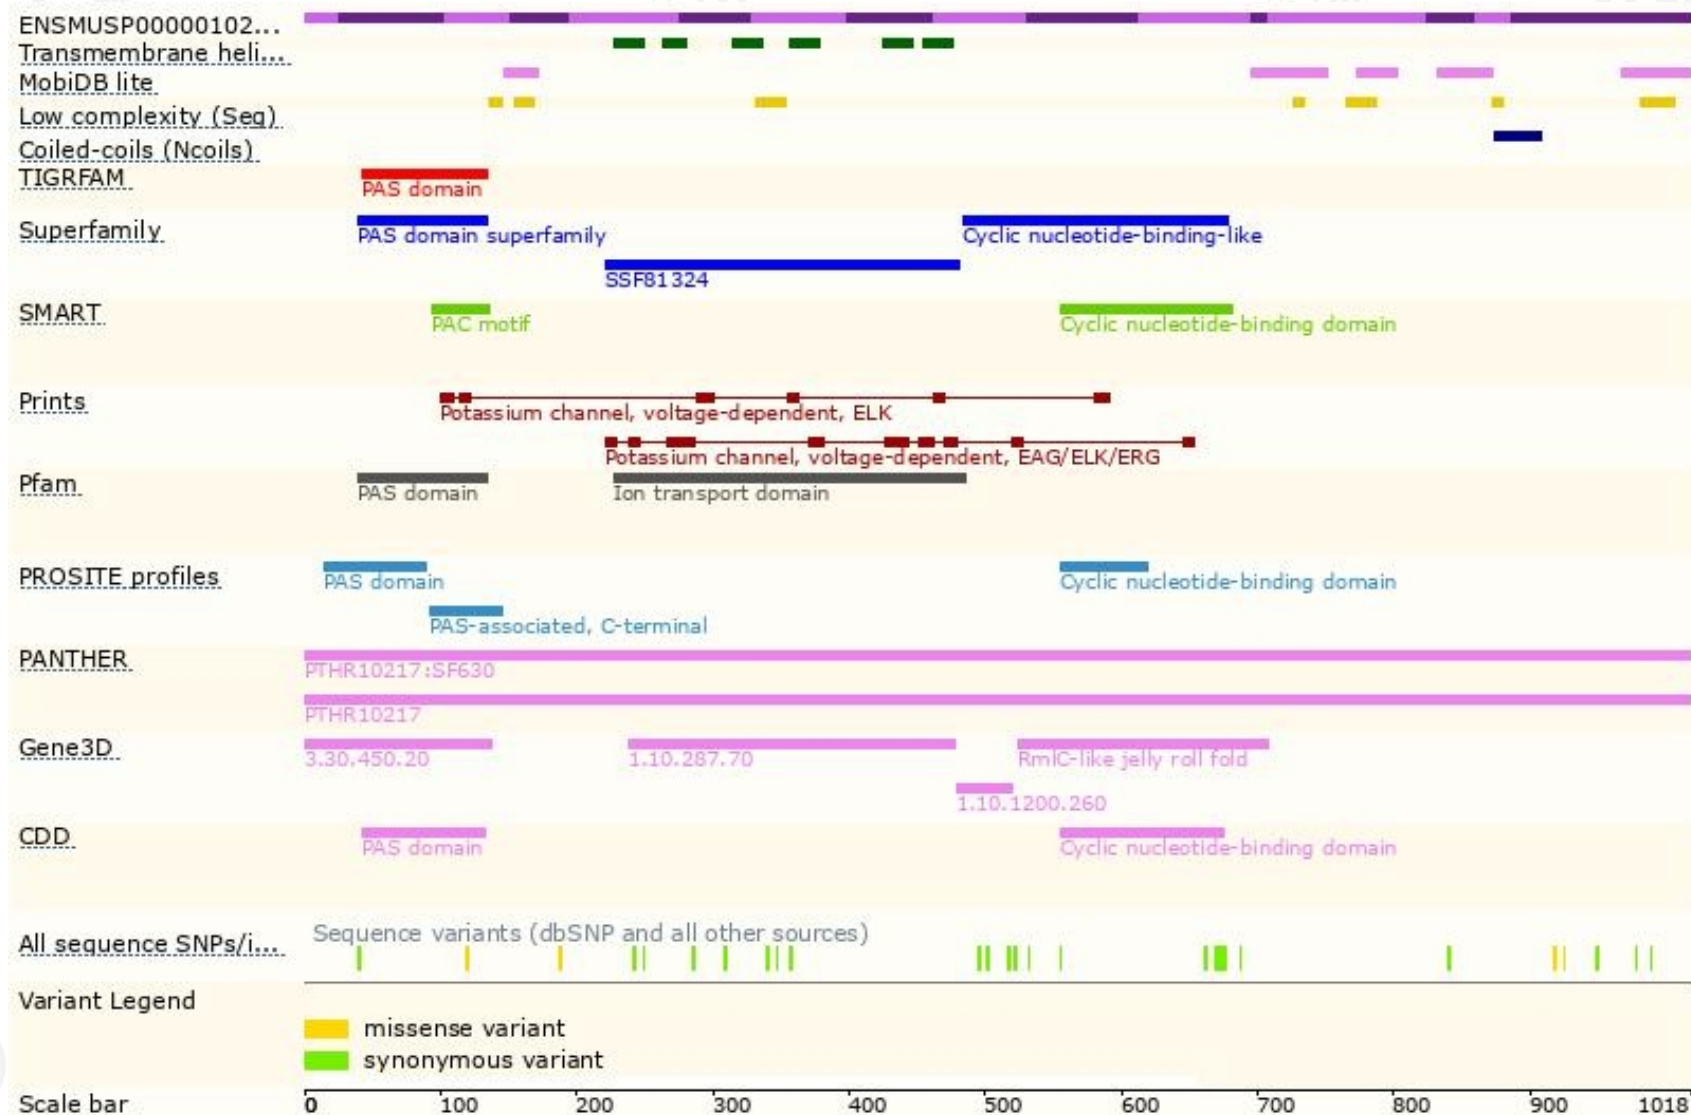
ENSMUSP00000102...
Transmembrane heli...
MobiDB lite
Low complexity (Seg)
Coiled-coils (Ncoils)
TIGRFAM
PAS domain
Superfamily
PAS domain superfamily
Cyclic nucleotide-binding-like
SSF81324
SMART
PAC motif
Cyclic nucleotide-binding domain
Prints
Potassium channel, voltage-dependent, ELK
Potassium channel, voltage-dependent, EAG/ELK/ERG
Pfam
PAS domain
Ion transport domain
PROSITE profiles
PAS domain
Cyclic nucleotide-binding domain
PAS-associated, C-terminal
PANTHER
PTHR10217:SF630
PTHR10217
Gene3D
3.30.450.20
1.10.287.70
RmlC-like jelly roll fold
1.10.1200.260
CDD
PAS domain
Cyclic nucleotide-binding domain
All sequence SNPs/i...
Sequence variants (dbSNP and all other sources)
Variant Legend
missense variant
synonymous variant
Scale bar
0 100 200 300 400 500 600 700 800 900 1018